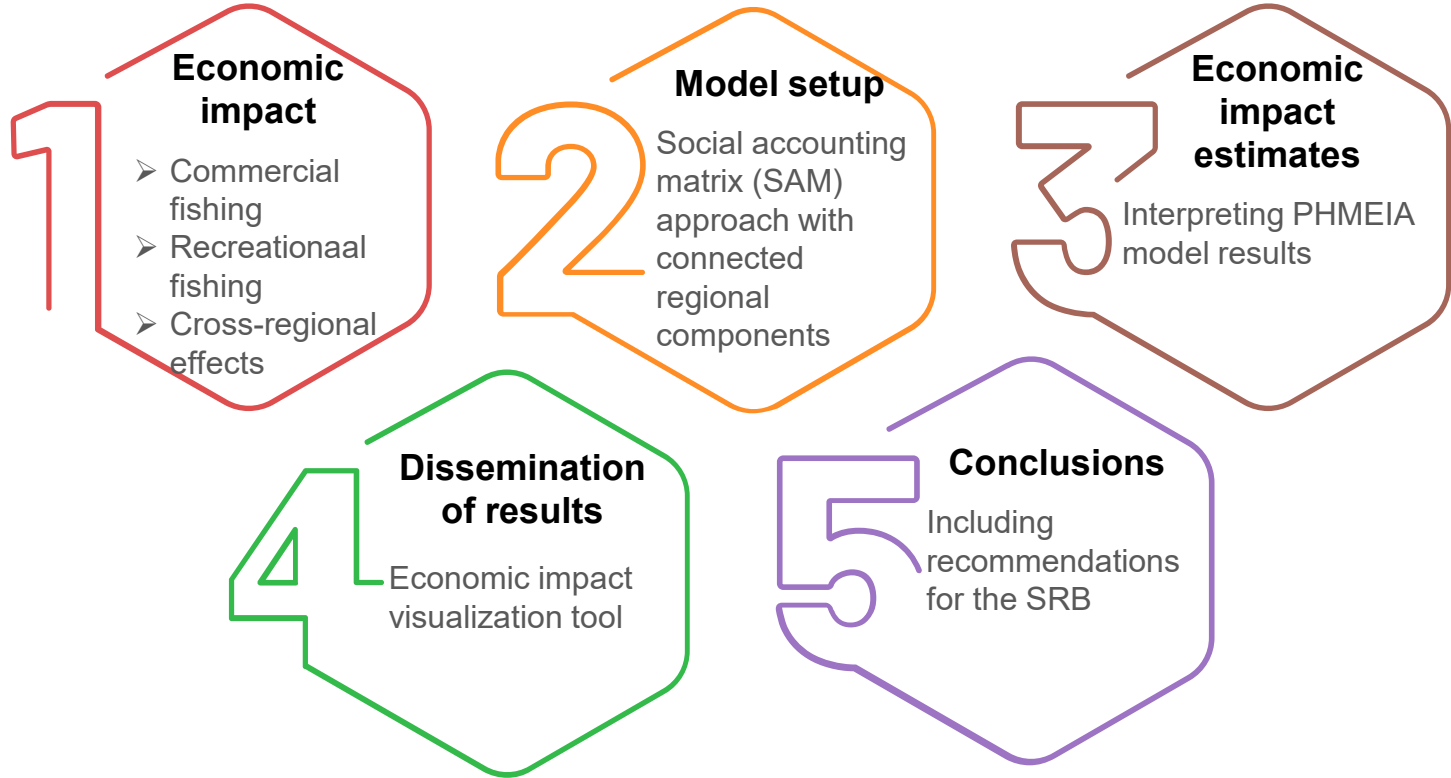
1

Economic impact

➢ Commercial fishing
➢ Recreationaal fishing
➢ Cross-regional effects

2

Model setup

Social accounting matrix (SAM) approach with connected regional components

3

Economic impact estimates

Interpreting PHMEIA model results

4

Dissemination of results

Economic impact visualization tool

5

Conclusions

Including recommendations for the SRB